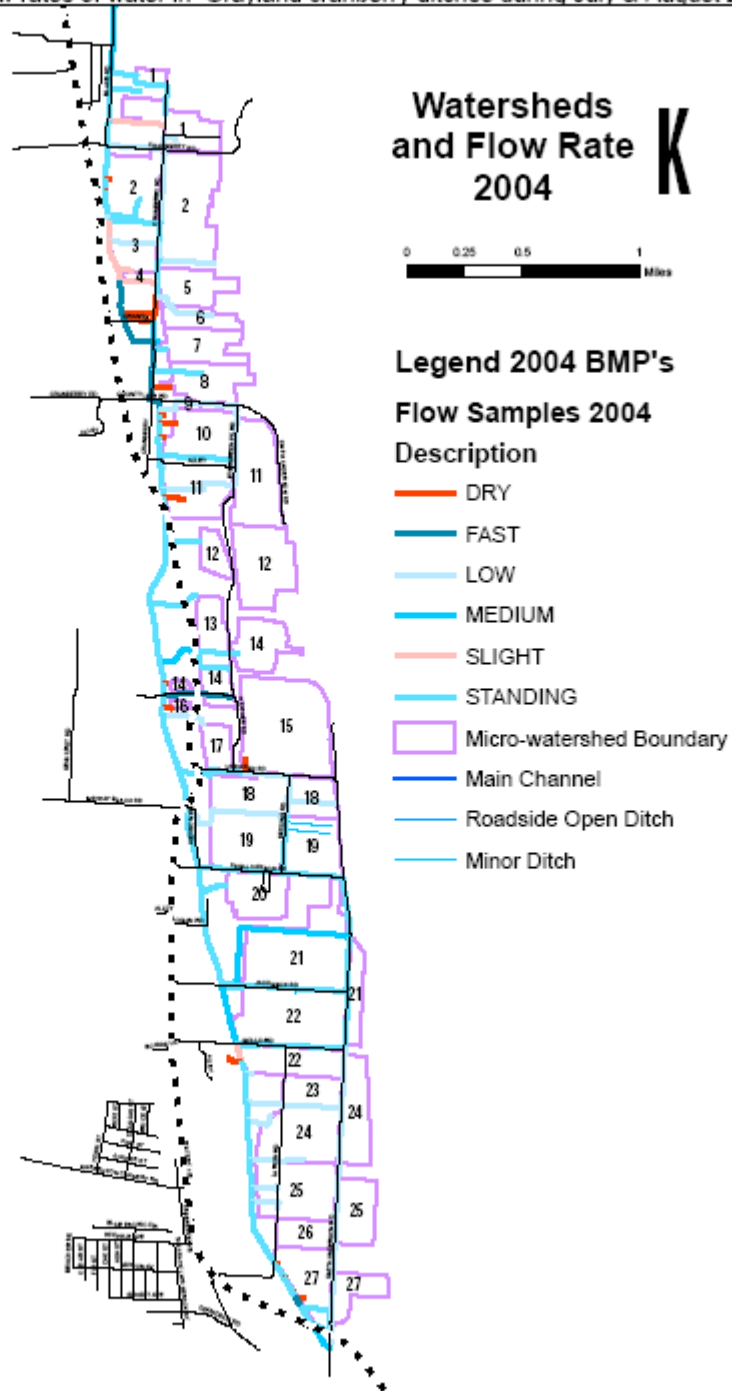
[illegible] rates of water in Grayland cranberry ditches during July & August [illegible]

Watersheds and Flow Rate 2004

K

0 0.25 0.5 1 Miles

Legend 2004 BMP's

Flow Samples 2004

Description

DRY

FAST

LOW

MEDIUM

SLIGHT

STANDING

Micro-watershed Boundary

Main Channel

Roadside Open Ditch

Minor Ditch

1
1
2
2
3
4
5
6
7
8
9
10
11
11
12
12
13
14
14
14
16
15
17
18
18
19
19
20
21
21
22
22
23
24
24
25
25
26
27
27